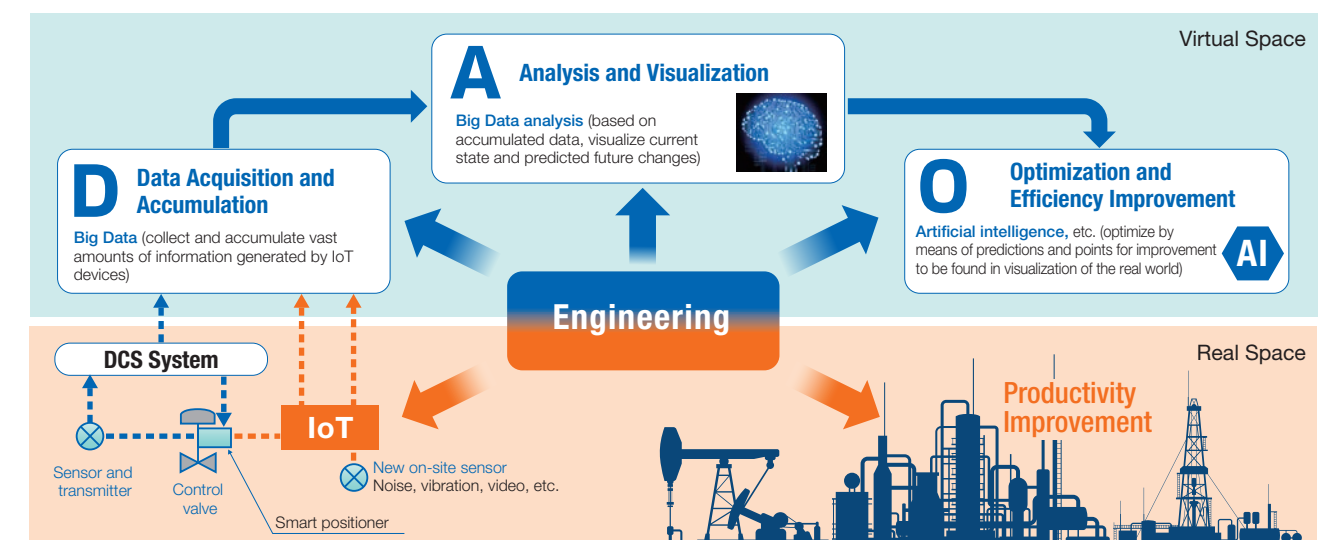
Virtual Space

A Analysis and Visualization

Big Data analysis (based on accumulated data, visualize current state and predicted future changes)

D Data Acquisition and Accumulation

Big Data (collect and accumulate vast amounts of information generated by IoT devices)

O Optimization and Efficiency Improvement

Artificial intelligence, etc. (optimize by means of predictions and points for improvement to be found in visualization of the real world)

AI

Engineering

Real Space

DCS System

IoT

Productivity Improvement

Sensor and transmitter

Control valve

Smart positioner

New on-site sensor
Noise, vibration, video, etc.